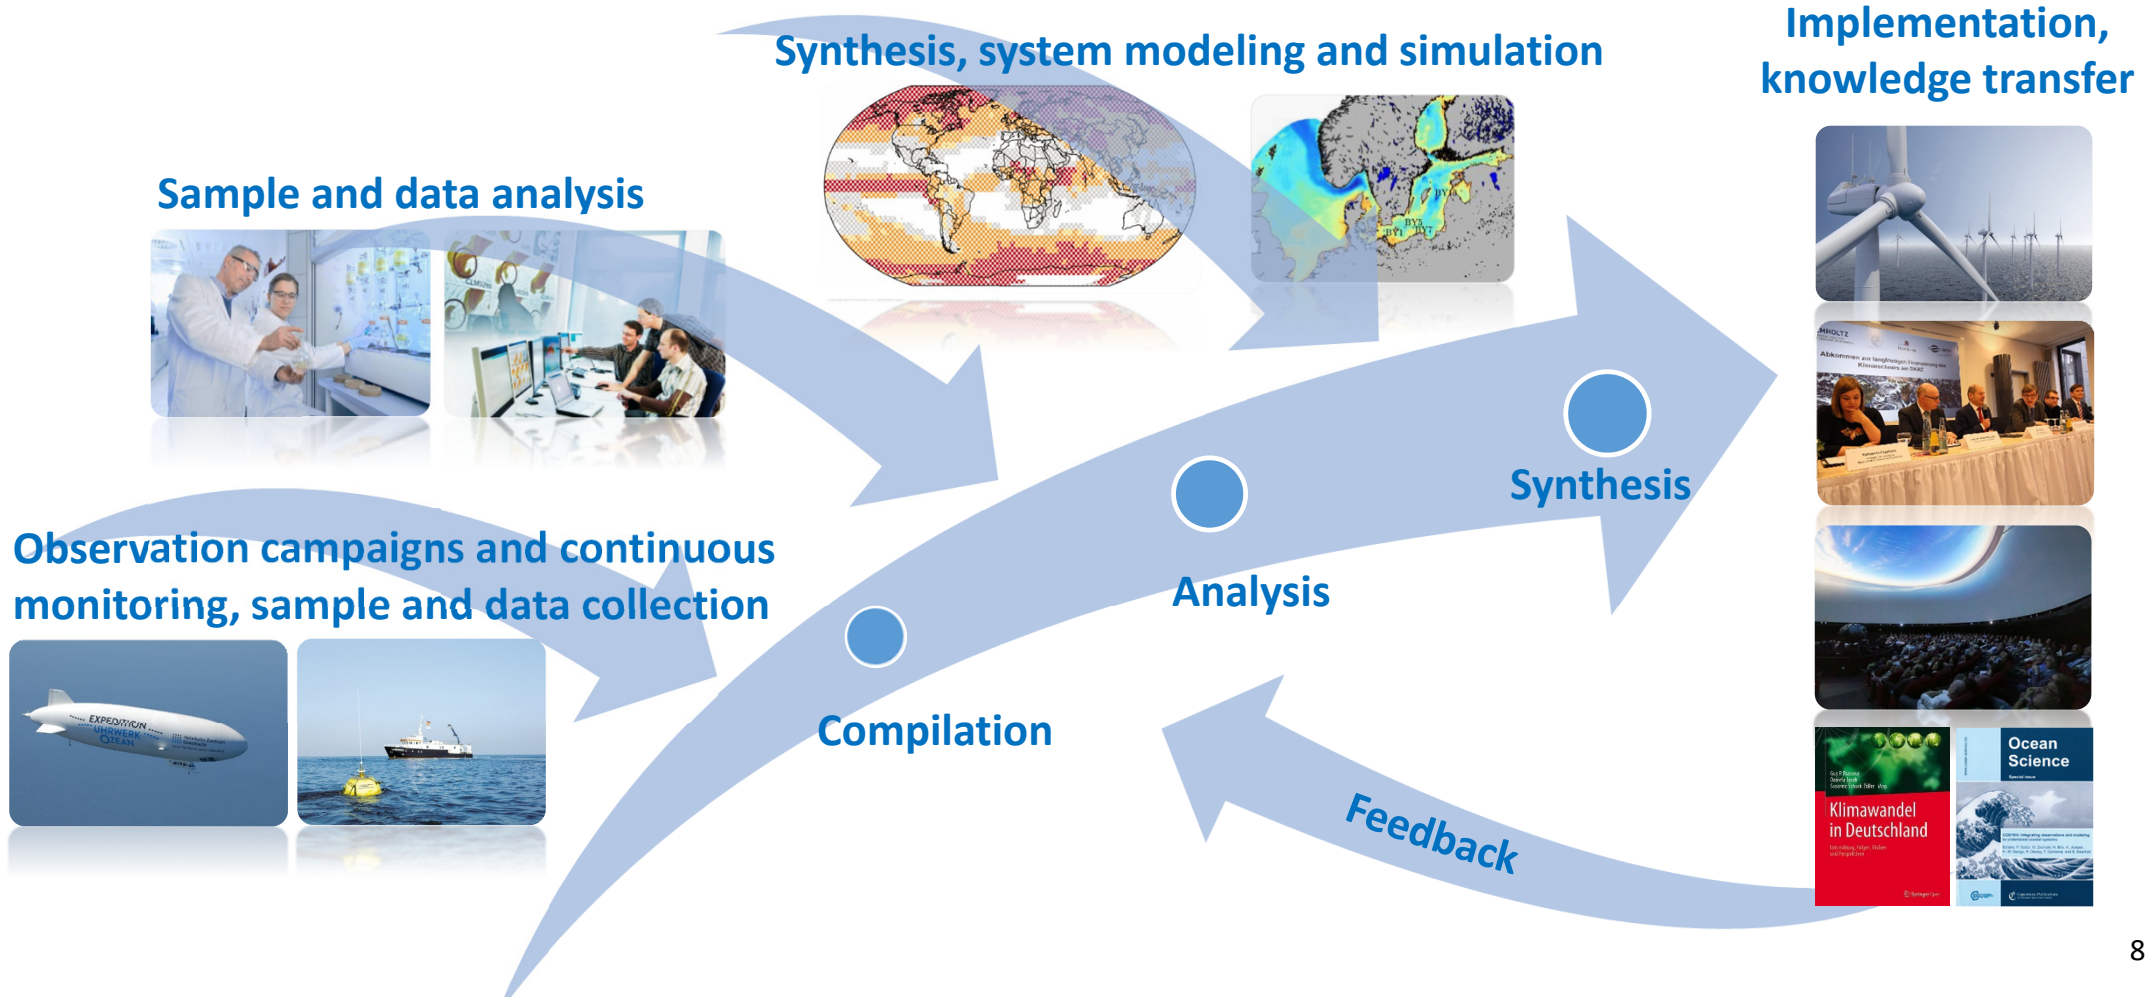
Synthesis, system modeling and simulation

Implementation, knowledge transfer

Sample and data analysis

Observation campaigns and continuous monitoring, sample and data collection

EXPEDITION UHRWERK OCEAN

Synthesis

Analysis

Compilation

Feedback

Abkommen zur langfristigen Finanzierung des Klimarechners am DKRZ

Klimawandel in Deutschland

Ocean Science

8